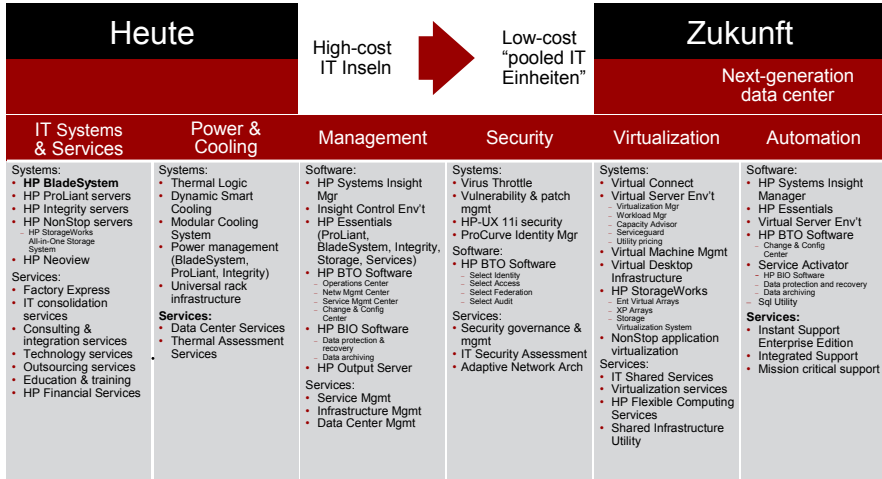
Heute

High-cost IT Inseln

Low-cost “pooled IT Einheiten”

Zukunft

Next-generation data center

| IT Systems & Services | Power & Cooling | Management | Security | Virtualization | Automation |
|---|---|---|---|---|---|
| Systems:<br>• **HP BladeSystem**<br>• HP ProLiant servers<br>• HP Integrity servers<br>• HP NonStop servers<br>– HP StorageWorks All-in-One Storage System<br>• HP Neoview<br>Services:<br>• Factory Express<br>• IT consolidation services<br>• Consulting & integration services<br>• Technology services<br>• Outsourcing services<br>• Education & training<br>• HP Financial Services | Systems:<br>• Thermal Logic<br>• Dynamic Smart Cooling<br>• Modular Cooling System<br>• Power management (BladeSystem, ProLiant, Integrity)<br>• Universal rack infrastructure<br>**Services:**<br>• Data Center Services<br>• Thermal Assessment Services | Software:<br>• HP Systems Insight Mgr<br>• Insight Control Env't<br>• HP Essentials (ProLiant, BladeSystem, Integrity, Storage, Services)<br>• HP BTO Software<br>– Operations Center<br>– Netw Mgmt Center<br>– Service Mgmt Center<br>– Change & Config Center<br>• HP BIO Software<br>– Data protection & recovery<br>– Data archiving<br>• HP Output Server<br>Services:<br>• Service Mgmt<br>• Infrastructure Mgmt<br>• Data Center Mgmt | Systems:<br>• Virus Throttle<br>• Vulnerability & patch mgmt<br>• HP-UX 11i security<br>• ProCurve Identity Mgr<br>Software:<br>• HP BTO Software<br>– Select Identity<br>– Select Access<br>– Select Federation<br>– Select Audit<br>Services:<br>• Security governance & mgmt<br>• IT Security Assessment<br>• Adaptive Network Arch | Systems:<br>• Virtual Connect<br>• Virtual Server Env't<br>– Virtualization Mgr<br>– Workload Mgr<br>– Capacity Advisor<br>– Serviceguard<br>– Utility pricing<br>• Virtual Machine Mgmt<br>• Virtual Desktop Infrastructure<br>• HP StorageWorks<br>– Ent Virtual Arrays<br>– XP Arrays<br>– Storage Virtualization System<br>• NonStop application virtualization<br>Services:<br>• IT Shared Services<br>• Virtualization services<br>• HP Flexible Computing Services<br>• Shared Infrastructure Utility | Software:<br>• HP Systems Insight Manager<br>• HP Essentials<br>• Virtual Server Env't<br>• HP BTO Software<br>– Change & Config Center<br>• Service Activator<br>– HP BIO Software<br>– Data protection and recovery<br>– Data archiving<br>– Sql Utility<br>**Services:**<br>• Instant Support Enterprise Edition<br>• Integrated Support<br>• Mission critical support |